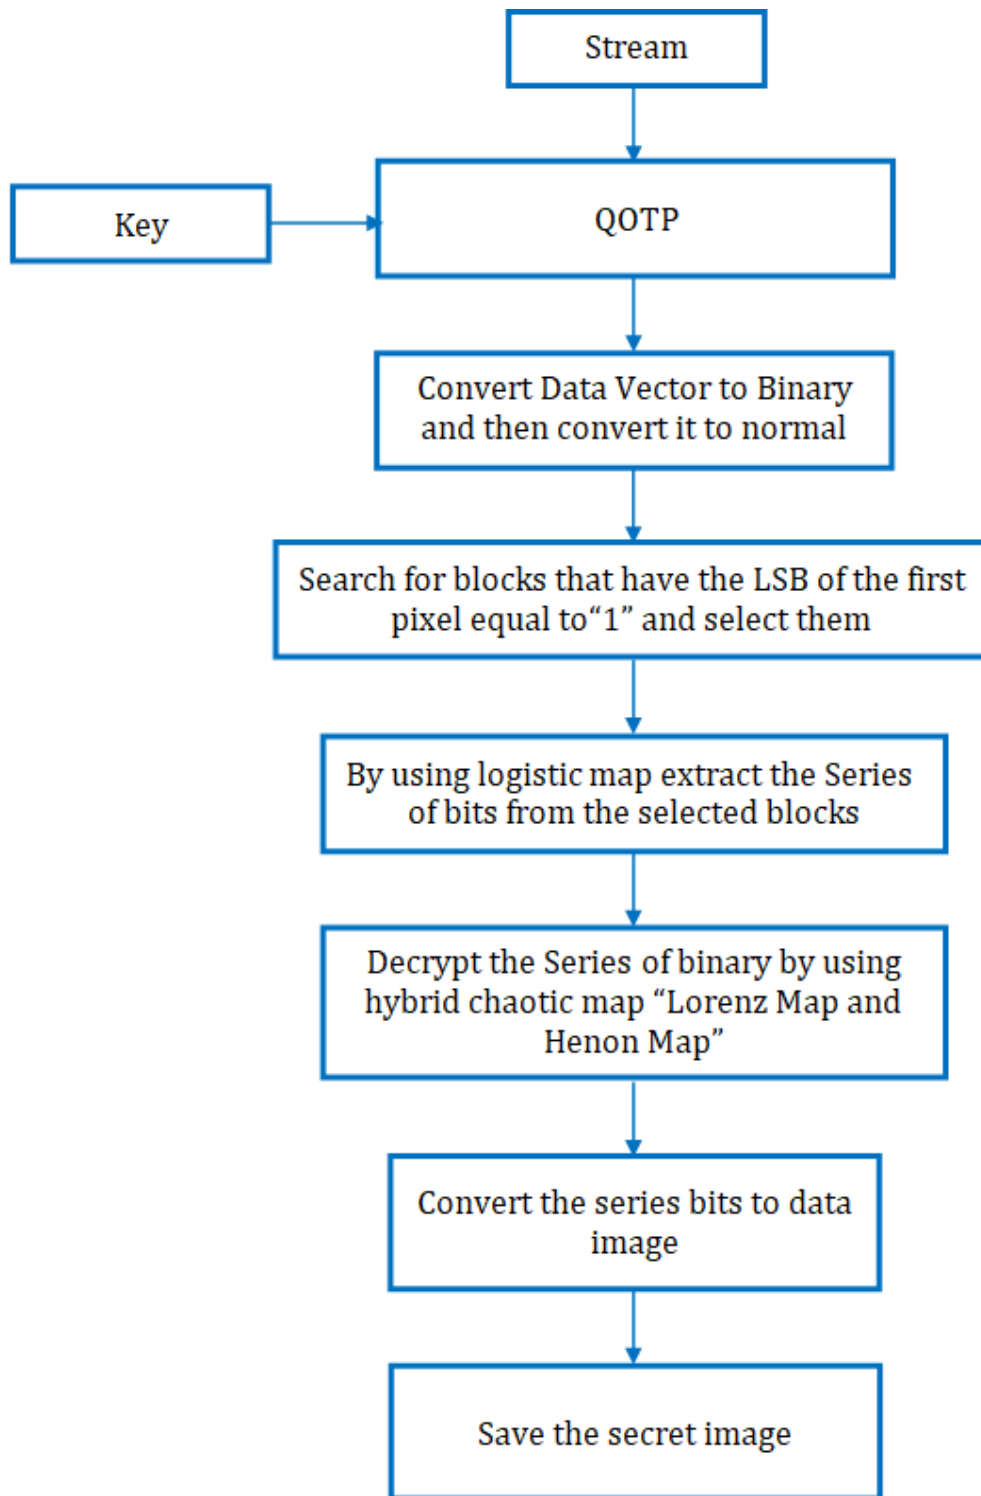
Stream

Key

QOTP

Convert Data Vector to Binary and then convert it to normal

Search for blocks that have the LSB of the first pixel equal to“1” and select them

By using logistic map extract the Series of bits from the selected blocks

Decrypt the Series of binary by using hybrid chaotic map “Lorenz Map and Henon Map”

Convert the series bits to data image

Save the secret image